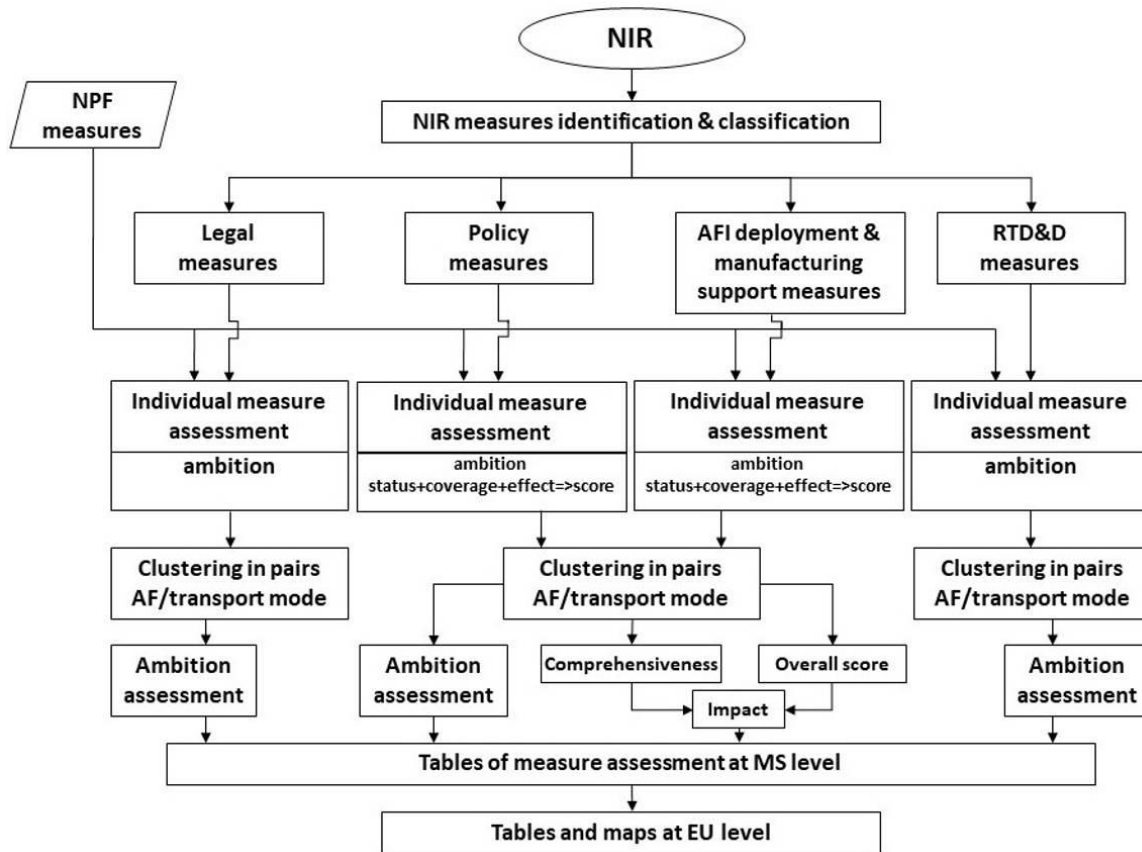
NIR

NPF measures

NIR measures identification & classification

Legal measures

Policy measures

AFI deployment & manufacturing support measures

RTD&D measures

Individual measure assessment

ambition

Individual measure assessment

ambition status+coverage+effect=>score

Individual measure assessment

ambition status+coverage+effect=>score

Individual measure assessment

ambition

Clustering in pairs AF/transport mode

Clustering in pairs AF/transport mode

Clustering in pairs AF/transport mode

Ambition assessment

Ambition assessment

Comprehensiveness

Overall score

Impact

Ambition assessment

Tables of measure assessment at MS level

Tables and maps at EU level